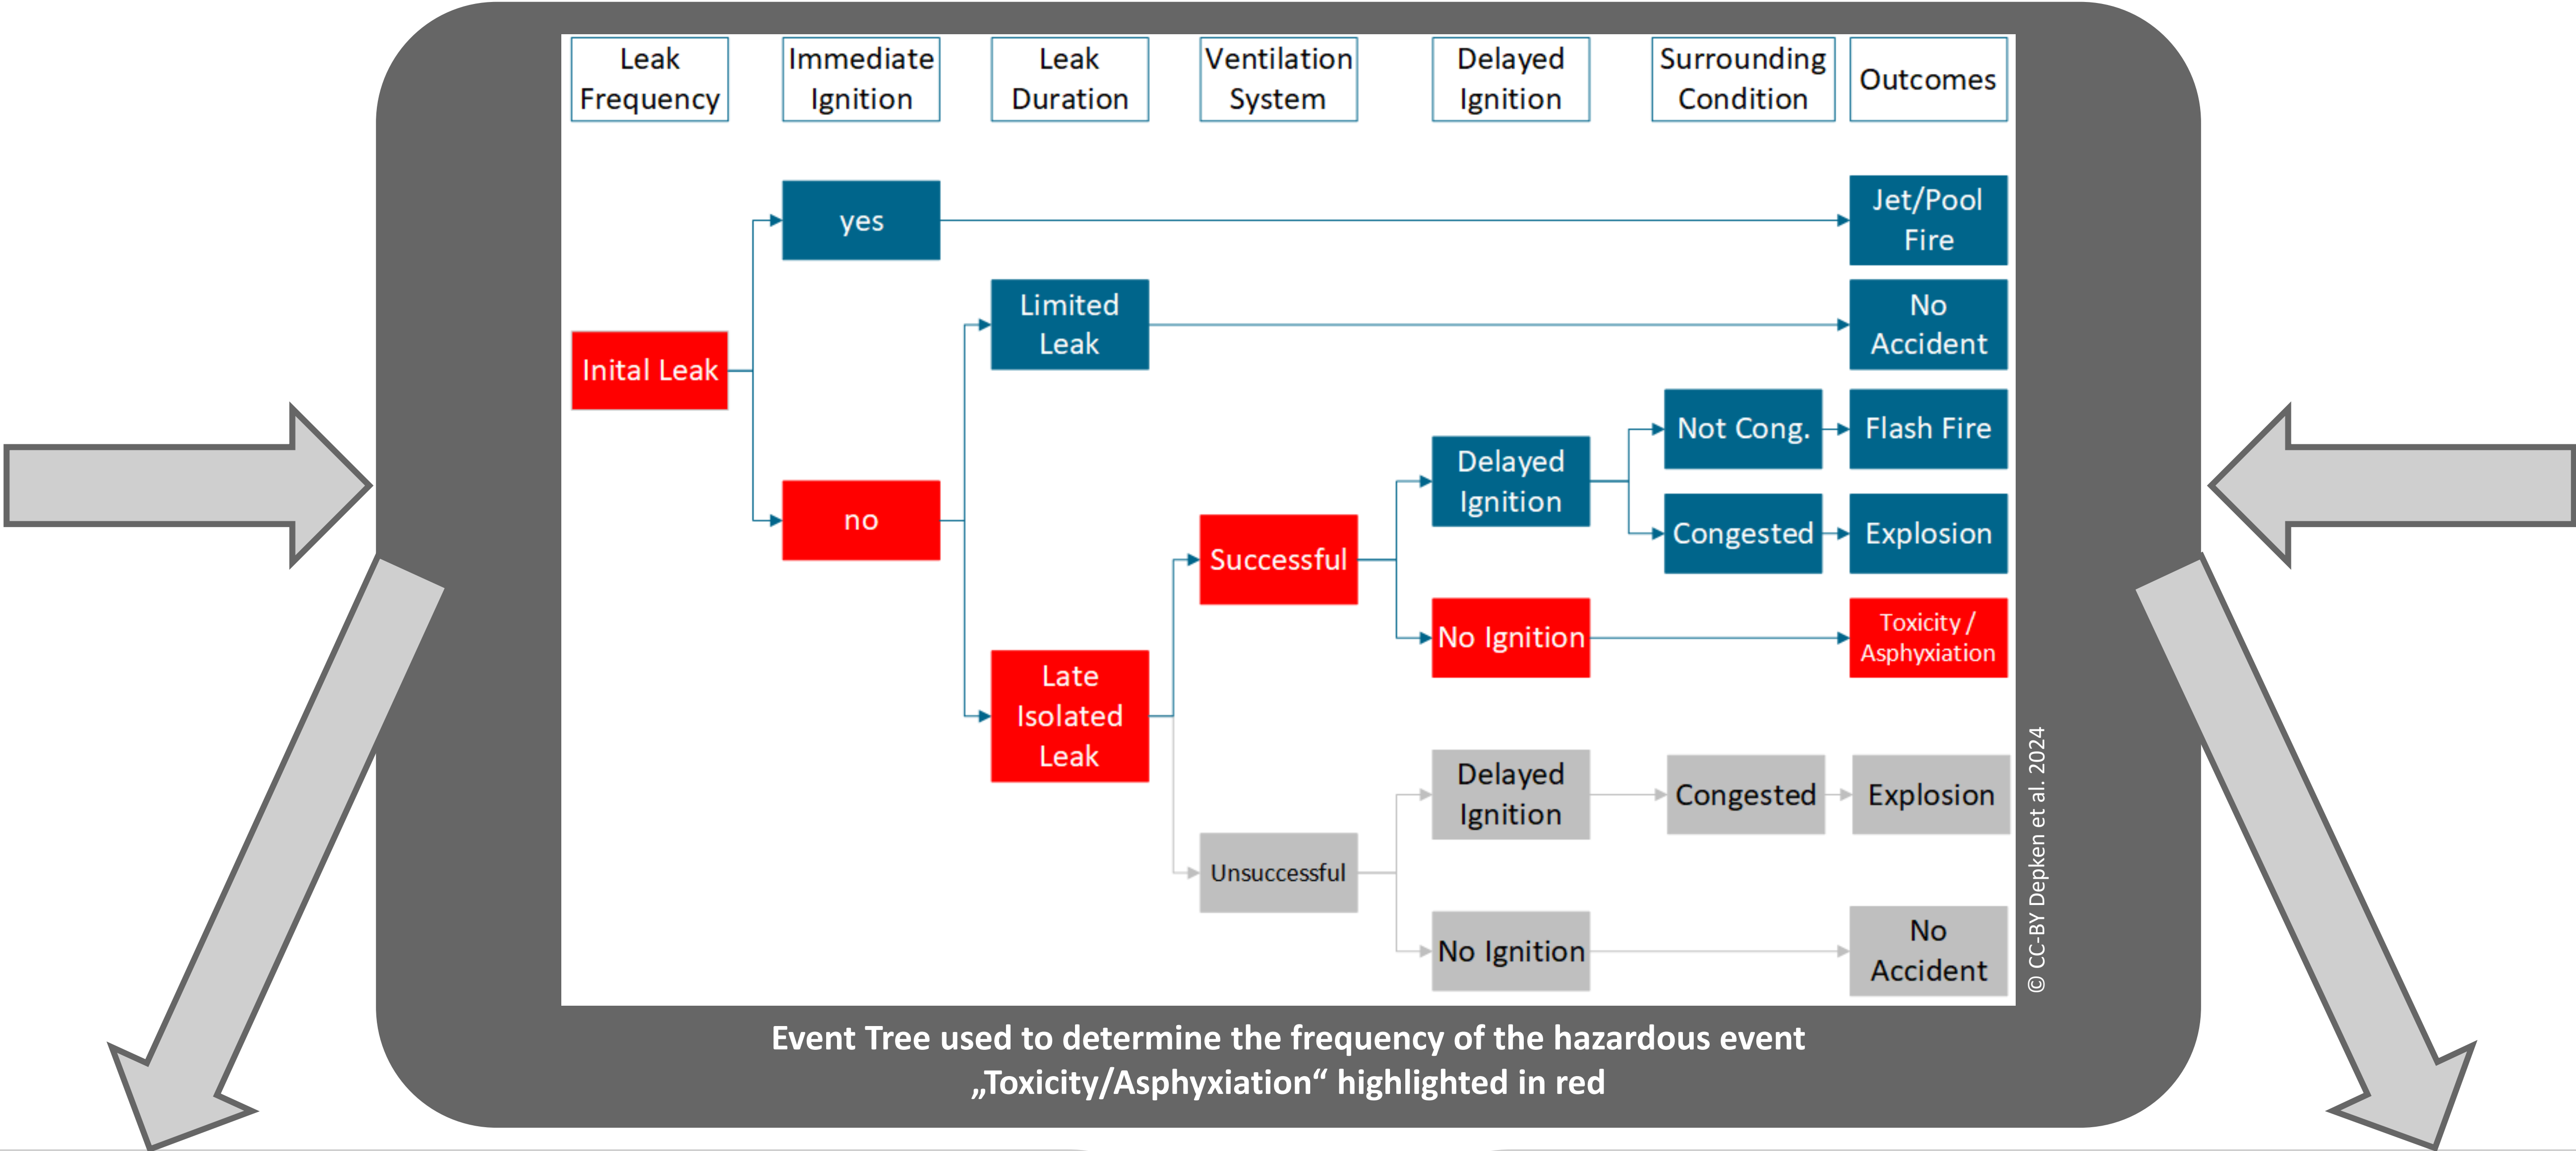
Leak Frequency

Immediate Ignition

Leak Duration

Ventilation System

Delayed Ignition

Surrounding Condition

Outcomes

Inital Leak

yes

no

Limited Leak

Late Isolated Leak

Successful

Unsuccessful

Delayed Ignition

No Ignition

Not Cong.

Congested

Delayed Ignition

No Ignition

Congested

Jet/Pool Fire

No Accident

Flash Fire

Explosion

Toxicity / Asphyxiation

Explosion

No Accident

© CC-BY Depken et al. 2024

Event Tree used to determine the frequency of the hazardous event „Toxicity/Asphyxiation“ highlighted in red